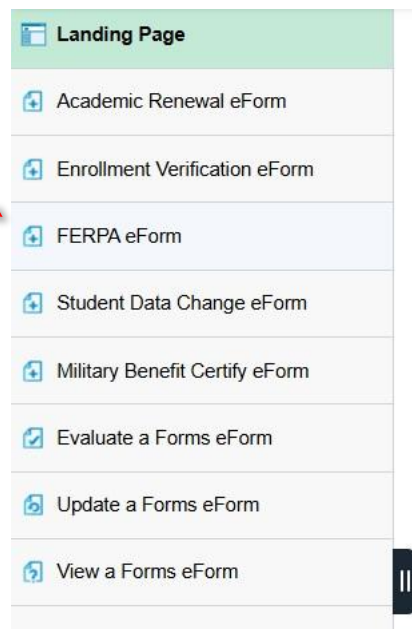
Landing Page

Academic Renewal eForm

Enrollment Verification eForm

FERPA eForm

Student Data Change eForm

Military Benefit Certify eForm

Evaluate a Forms eForm

Update a Forms eForm

View a Forms eForm